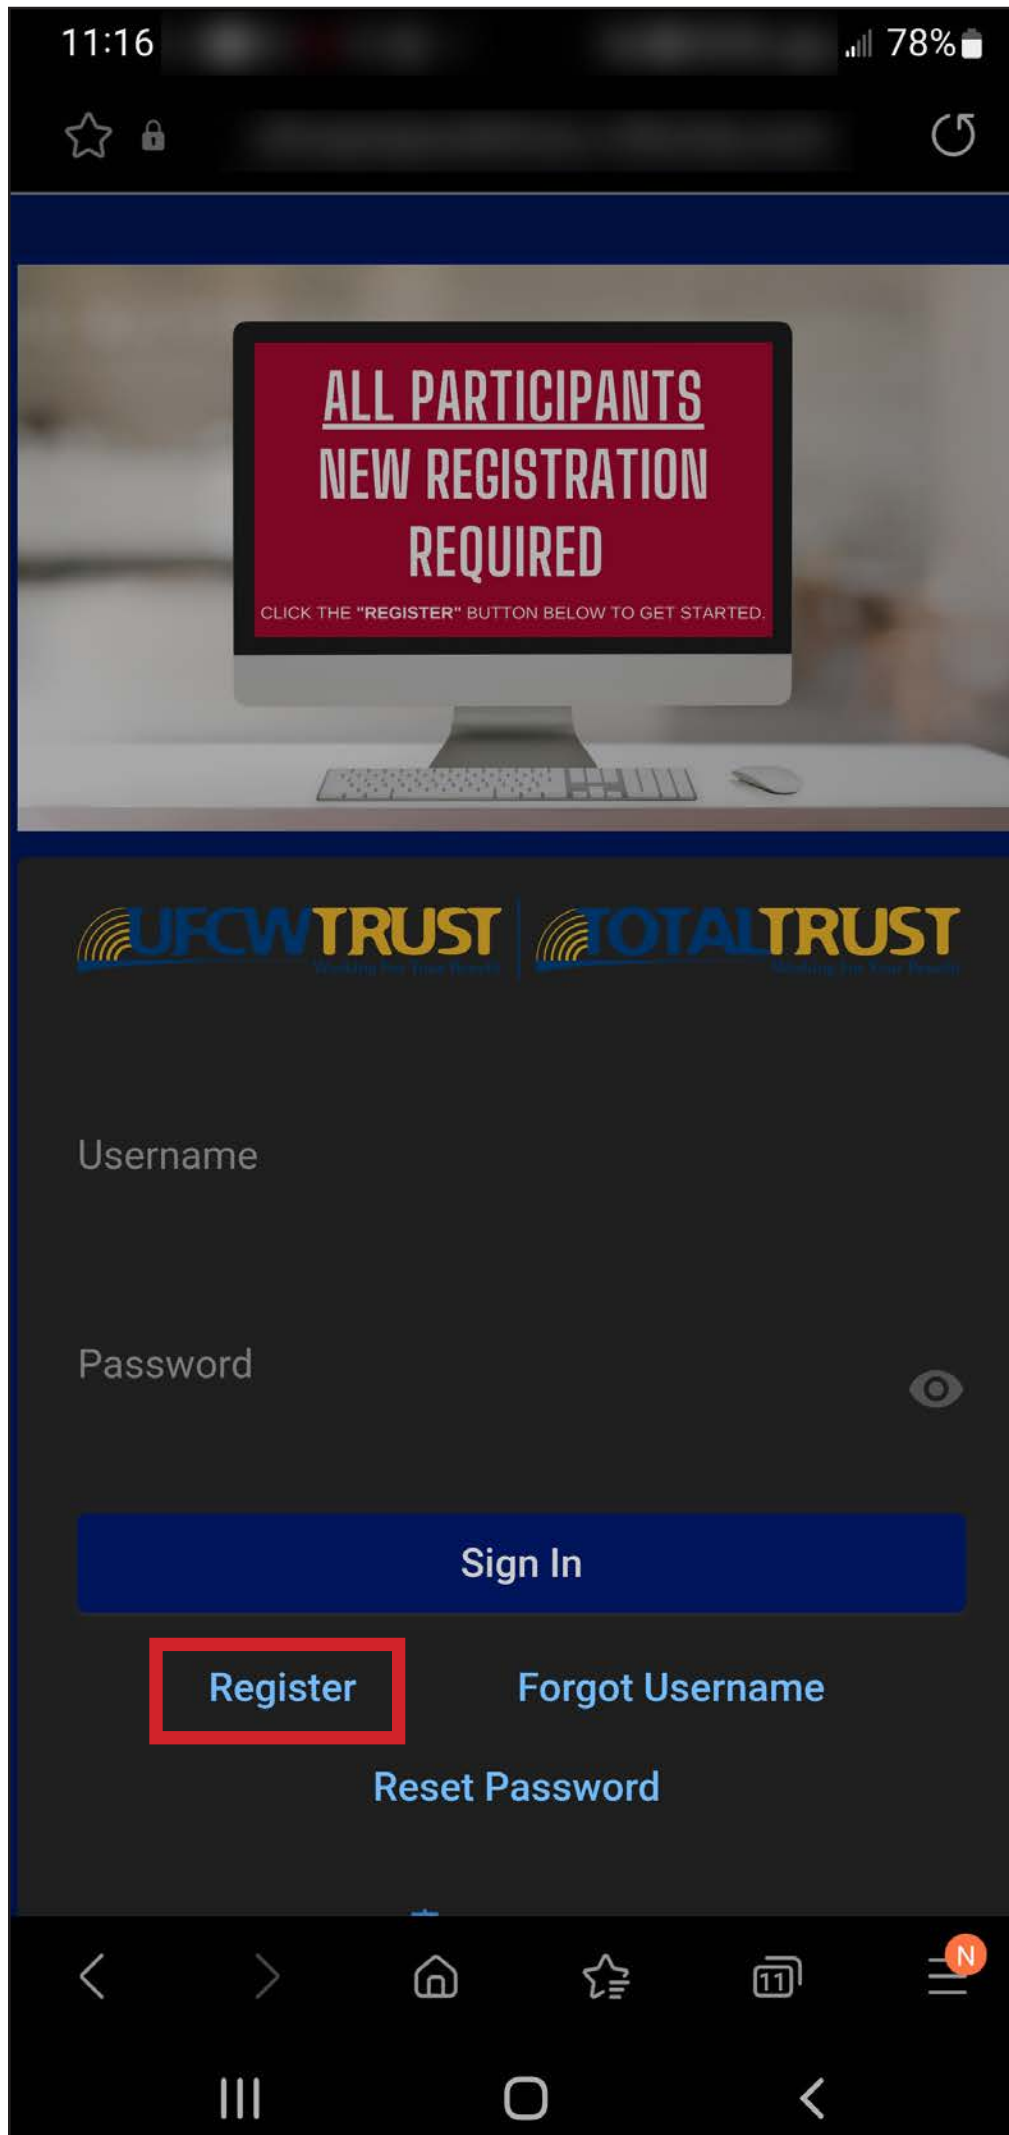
11:16 78%

ALL PARTICIPANTS
NEW REGISTRATION
REQUIRED

CLICK THE "REGISTER" BUTTON BELOW TO GET STARTED.

UFCW TRUST Working For Your Benefit | TOTAL TRUST Working For Your Benefit

Username

Password

Sign In

Register Forgot Username

Reset Password

11

N